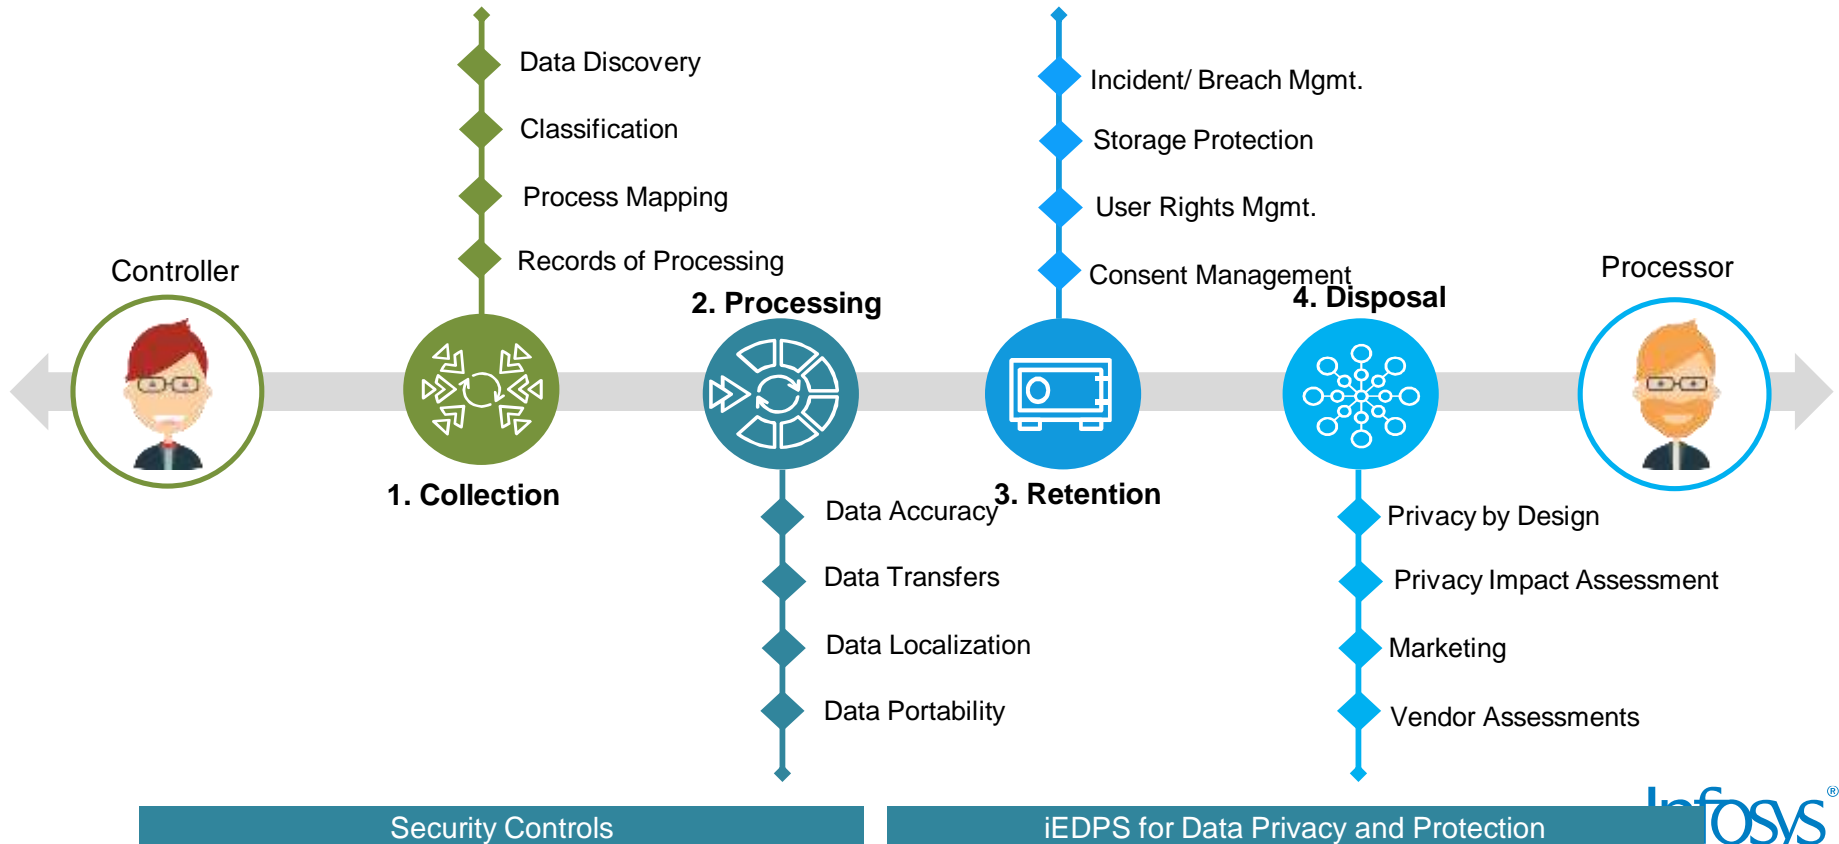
Data Discovery

Classification

Process Mapping

Records of Processing

Incident/ Breach Mgmt.

Storage Protection

User Rights Mgmt.

Consent Management

Controller

2. Processing

4. Disposal

Processor

1. Collection

Data Accuracy

3. Retention

Data Transfers

Data Localization

Data Portability

Privacy by Design

Privacy Impact Assessment

Marketing

Vendor Assessments

Security Controls

iEDPS for Data Privacy and Protection

Infosys®